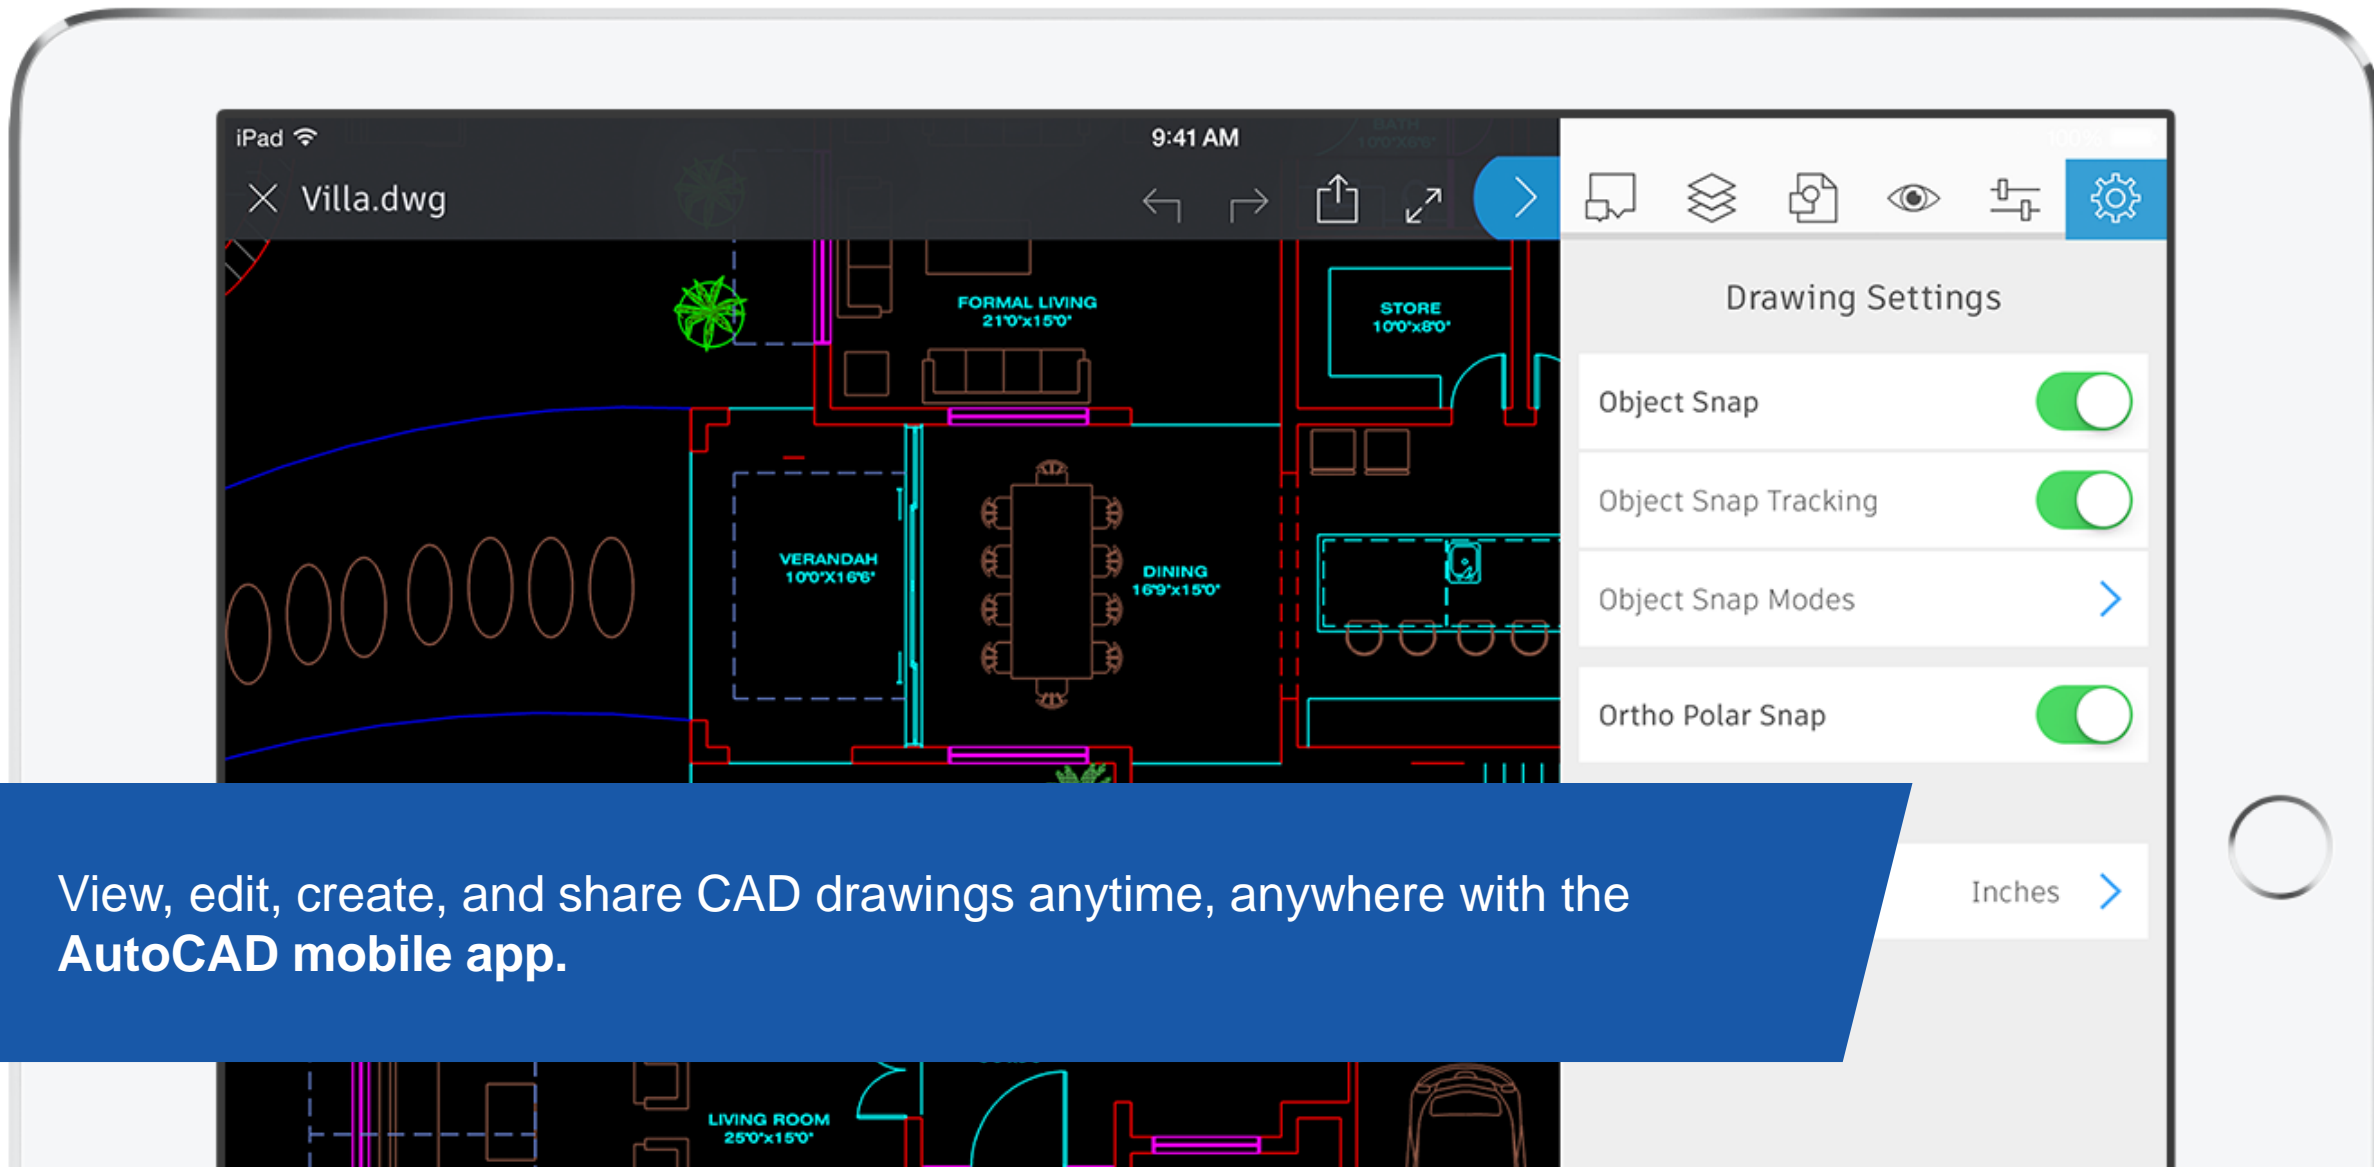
iPad

9:41 AM

Villa.dwg

FORMAL LIVING
21'0"x15'0"

STORE
10'0"x8'0"

VERANDAH
10'0"X16'6"

DINING
16'9"x15'0"

LIVING ROOM
25'0"x15'0"

Drawing Settings

Object Snap

Object Snap Tracking

Object Snap Modes

Ortho Polar Snap

Inches

View, edit, create, and share CAD drawings anytime, anywhere with the **AutoCAD mobile app.**